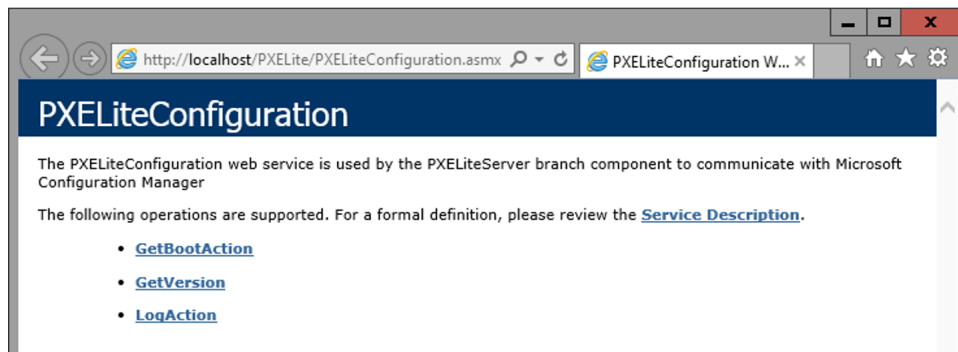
http://localhost/PXELite/PXELiteConfiguration.asmx

PXELiteConfiguration W...

PXELiteConfiguration

The PXELiteConfiguration web service is used by the PXELiteServer branch component to communicate with Microsoft Configuration Manager

The following operations are supported. For a formal definition, please review the Service Description.

- GetBootAction
- GetVersion
- LogAction